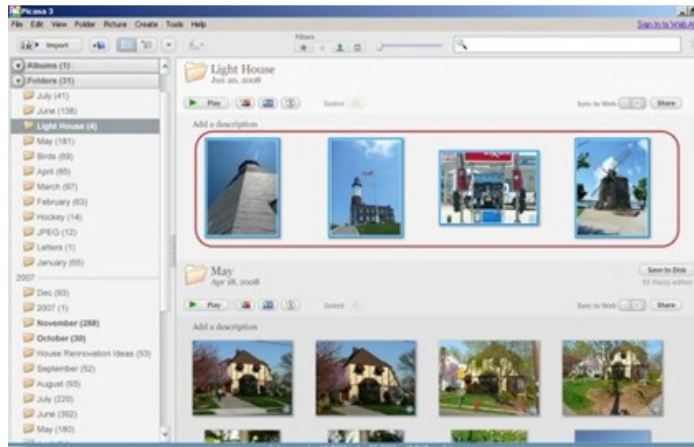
Picasa 3

File Edit View Folder Picture Create Tools Help

Sign In to Web Albums

Import

Filters

Albums (1)

Folders (31)

July (41)

June (138)

Light House (4)

May (181)

Birds (69)

April (85)

March (97)

February (63)

Hockey (14)

JPEG (12)

Letters (1)

January (66)

2007

Dec (93)

2007 (1)

November (268)

October (30)

House Rennovation Ideas (53)

September (52)

August (93)

July (220)

June (392)

May (180)

Light House

Jun 20, 2008

Play

Select

Sync to Web

Share

Add a description

May

Apr 18, 2008

Save to Disk

Play

Select

Sync to Web

Share

Add a description